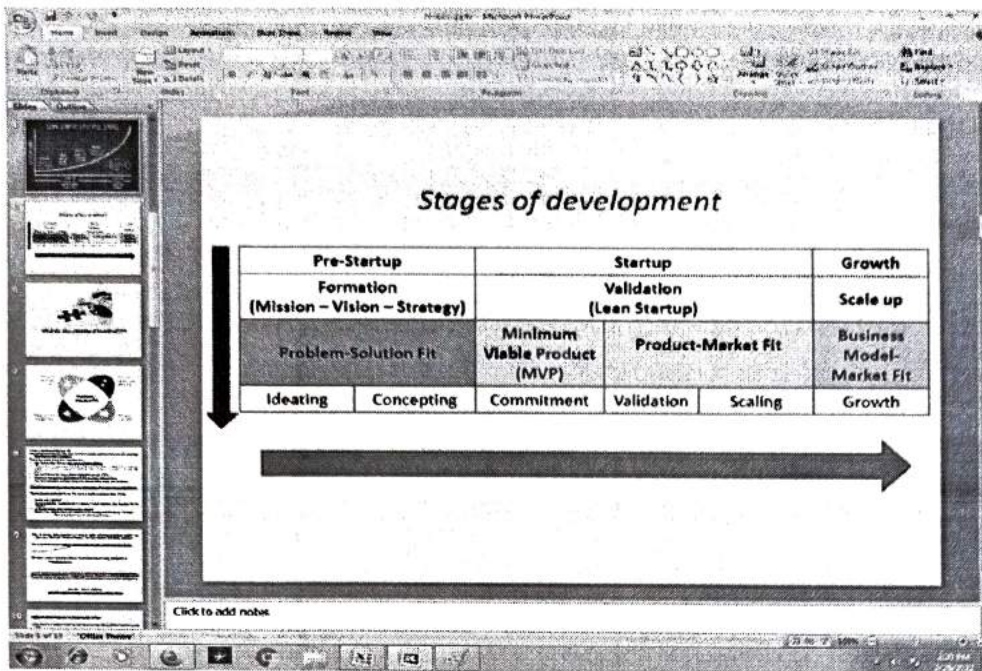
Microsoft PowerPoint

Home Insert Design Animations Slide Show Review View

Slides Outline

Stages of development

| Pre-Startup | | Startup | | | Growth |
|---|---|---|---|---|---|
| Formation (Mission – Vision – Strategy) | | Validation (Lean Startup) | | | Scale up |
| Problem-Solution Fit | | Minimum Viable Product (MVP) | Product-Market Fit | | Business Model-Market Fit |
| Ideating | Concepting | Commitment | Validation | Scaling | Growth |

Click to add notes

Slide 5 of 13 "Office Theme"